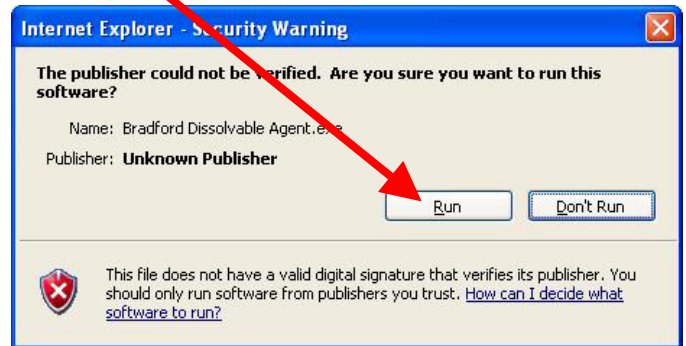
Internet Explorer - Security Warning

The publisher could not be verified. Are you sure you want to run this software?

Name: Bradford Dissolvable Agent.exe

Publisher: Unknown Publisher

Run

Don't Run

This file does not have a valid digital signature that verifies its publisher. You should only run software from publishers you trust. How can I decide what software to run?